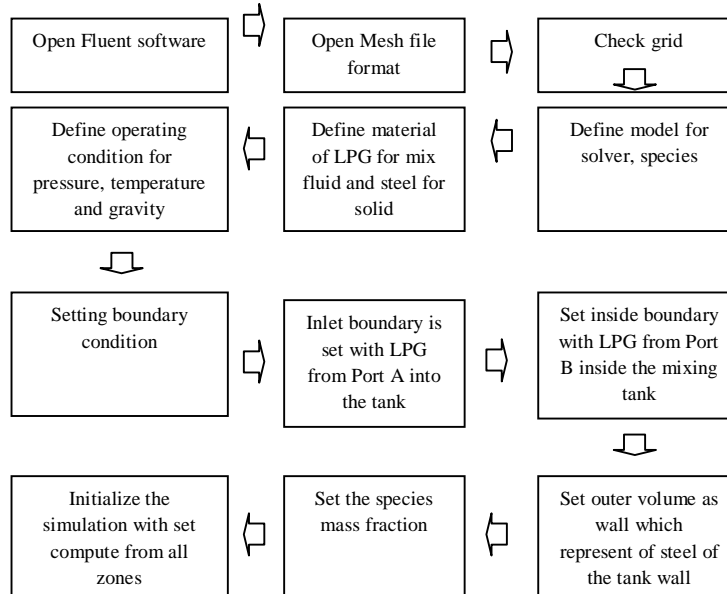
Open Fluent software

Open Mesh file format

Check grid

Define model for solver, species

Define material of LPG for mix fluid and steel for solid

Define operating condition for pressure, temperature and gravity

Setting boundary condition

Inlet boundary is set with LPG from Port A into the tank

Set inside boundary with LPG from Port B inside the mixing tank

Set outer volume as wall which represent of steel of the tank wall

Set the species mass fraction

Initialize the simulation with set compute from all zones